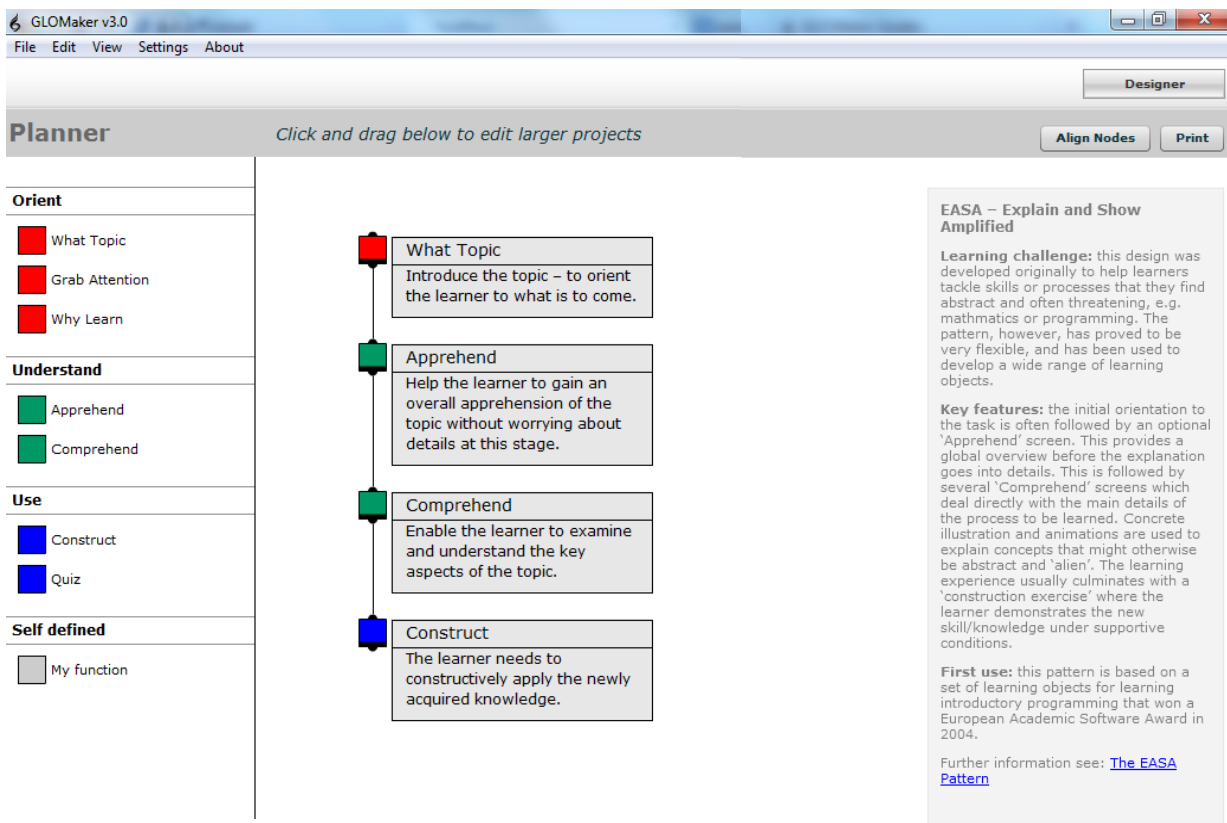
GLOMaker v3.0

File Edit View Settings About

Designer

Planner

Click and drag below to edit larger projects

Align Nodes

Print

Orient

What Topic

Grab Attention

Why Learn

Understand

Apprehend

Comprehend

Use

Construct

Quiz

Self defined

My function

What Topic

Introduce the topic – to orient the learner to what is to come.

Apprehend

Help the learner to gain an overall apprehension of the topic without worrying about details at this stage.

Comprehend

Enable the learner to examine and understand the key aspects of the topic.

Construct

The learner needs to constructively apply the newly acquired knowledge.

EASA – Explain and Show Amplified

Learning challenge: this design was developed originally to help learners tackle skills or processes that they find abstract and often threatening, e.g. mathmatics or programming. The pattern, however, has proved to be very flexible, and has been used to develop a wide range of learning objects.

Key features: the initial orientation to the task is often followed by an optional 'Apprehend' screen. This provides a global overview before the explanation goes into details. This is followed by several 'Comprehend' screens which deal directly with the main details of the process to be learned. Concrete illustration and animations are used to explain concepts that might otherwise be abstract and 'alien'. The learning experience usually culminates with a 'construction exercise' where the learner demonstrates the new skill/knowledge under supportive conditions.

First use: this pattern is based on a set of learning objects for learning introductory programming that won a European Academic Software Award in 2004.

Further information see: The EASA Pattern